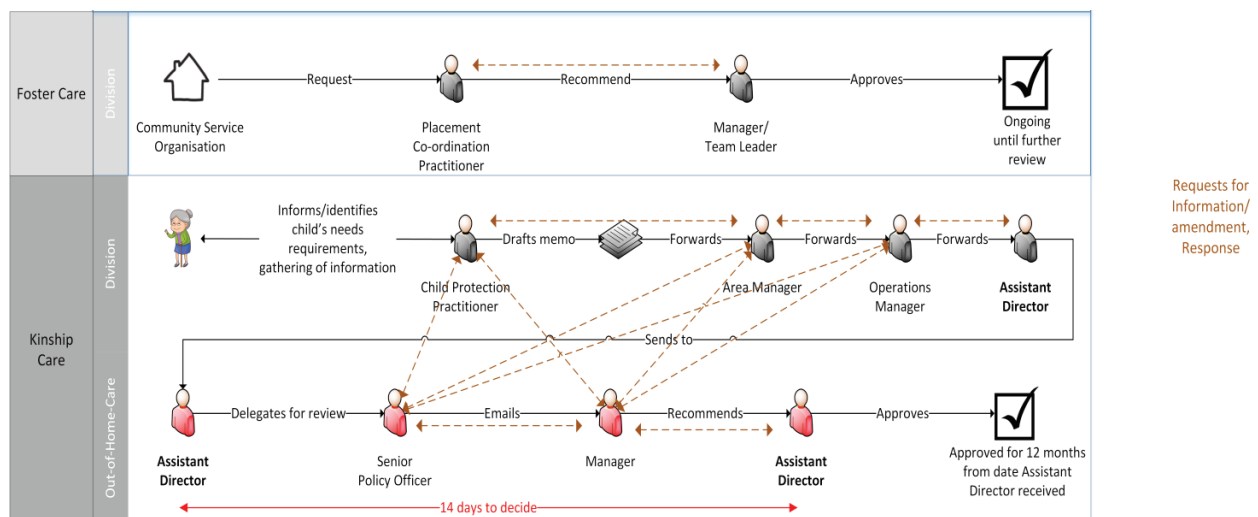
Foster Care

Division

Community Service Organisation

Request

Placement Co-ordination Practitioner

Recommend

Manager/ Team Leader

Approves

Ongoing until further review

Kinship Care

Division

Informs/identifies child's needs requirements, gathering of information

Child Protection Practitioner

Drafts memo

Forwards

Area Manager

Forwards

Operations Manager

Forwards

Assistant Director

Sends to

Out-of-Home-Care

Assistant Director

Delegates for review

Senior Policy Officer

Emails

Manager

Recommends

Assistant Director

Approves

Approved for 12 months from date Assistant Director received

14 days to decide

Requests for Information/ amendment, Response